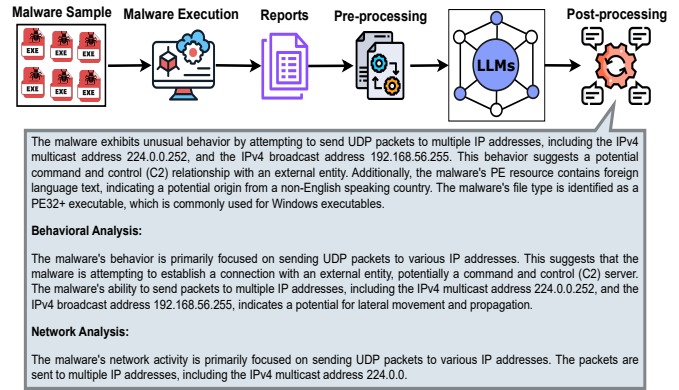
Malware Sample

EXE EXE EXE EXE EXE EXE

Malware Execution

Reports

Pre-processing

LLMs

Post-processing

The malware exhibits unusual behavior by attempting to send UDP packets to multiple IP addresses, including the IPv4 multicast address 224.0.0.252, and the IPv4 broadcast address 192.168.56.255. This behavior suggests a potential command and control (C2) relationship with an external entity. Additionally, the malware's PE resource contains foreign language text, indicating a potential origin from a non-English speaking country. The malware's file type is identified as a PE32+ executable, which is commonly used for Windows executables.

Behavioral Analysis:

The malware's behavior is primarily focused on sending UDP packets to various IP addresses. This suggests that the malware is attempting to establish a connection with an external entity, potentially a command and control (C2) server. The malware's ability to send packets to multiple IP addresses, including the IPv4 multicast address 224.0.0.252, and the IPv4 broadcast address 192.168.56.255, indicates a potential for lateral movement and propagation.

Network Analysis:

The malware's network activity is primarily focused on sending UDP packets to various IP addresses. The packets are sent to multiple IP addresses, including the IPv4 multicast address 224.0.0.